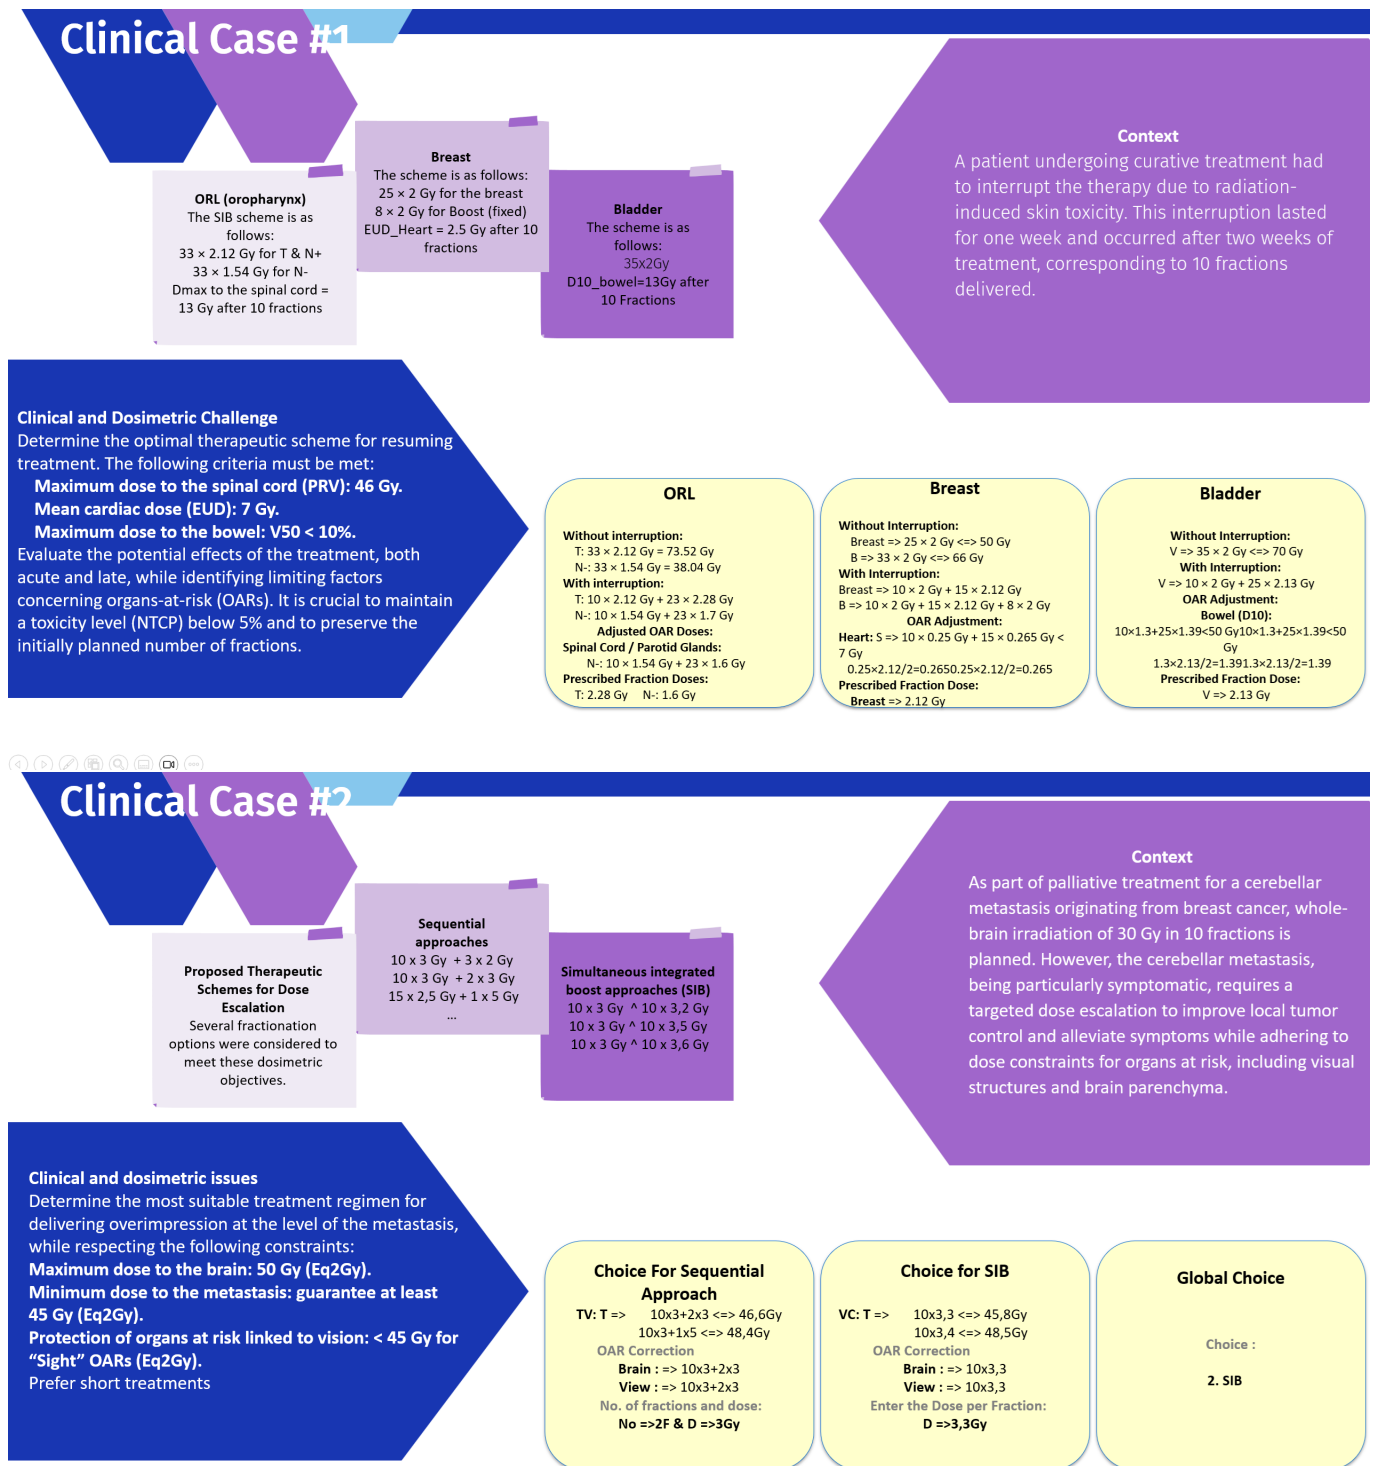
Clinical Case #1

ORL (oropharynx)
The SIB scheme is as follows:
33 × 2.12 Gy for T & N+
33 × 1.54 Gy for N-
Dmax to the spinal cord = 13 Gy after 10 fractions

Breast
The scheme is as follows:
25 × 2 Gy for the breast
8 × 2 Gy for Boost (fixed)
EUD_Heart = 2.5 Gy after 10 fractions

Bladder
The scheme is as follows:
35x2Gy
D10_bowel=13Gy after 10 Fractions

Context
A patient undergoing curative treatment had to interrupt the therapy due to radiation-induced skin toxicity. This interruption lasted for one week and occurred after two weeks of treatment, corresponding to 10 fractions delivered.

Clinical and Dosimetric Challenge
Determine the optimal therapeutic scheme for resuming treatment. The following criteria must be met:
Maximum dose to the spinal cord (PRV): 46 Gy.
Mean cardiac dose (EUD): 7 Gy.
Maximum dose to the bowel: V50 < 10%.
Evaluate the potential effects of the treatment, both acute and late, while identifying limiting factors concerning organs-at-risk (OARs). It is crucial to maintain a toxicity level (NTCP) below 5% and to preserve the initially planned number of fractions.

ORL
Without interruption:
T: 33 × 2.12 Gy = 73.52 Gy
N-: 33 × 1.54 Gy = 38.04 Gy
With interruption:
T: 10 × 2.12 Gy + 23 × 2.28 Gy
N-: 10 × 1.54 Gy + 23 × 1.7 Gy
Adjusted OAR Doses:
Spinal Cord / Parotid Glands:
N-: 10 × 1.54 Gy + 23 × 1.6 Gy
Prescribed Fraction Doses:
T: 2.28 Gy N-: 1.6 Gy

Breast
Without Interruption:
Breast => 25 × 2 Gy <=> 50 Gy
B => 33 × 2 Gy <=> 66 Gy
With Interruption:
Breast => 10 × 2 Gy + 15 × 2.12 Gy
B => 10 × 2 Gy + 15 × 2.12 Gy + 8 × 2 Gy
OAR Adjustment:
Heart: S => 10 × 0.25 Gy + 15 × 0.265 Gy < 7 Gy
0.25×2.12/2=0.2650.25×2.12/2=0.265
Prescribed Fraction Dose:
Breast => 2.12 Gy

Bladder
Without Interruption:
V => 35 × 2 Gy <=> 70 Gy
With Interruption:
V => 10 × 2 Gy + 25 × 2.13 Gy
OAR Adjustment:
Bowel (D10):
10×1.3+25×1.39<50 Gy10×1.3+25×1.39<50 Gy
1.3×2.13/2=1.391.3×2.13/2=1.39
Prescribed Fraction Dose:
V => 2.13 Gy

Clinical Case #2

Proposed Therapeutic Schemes for Dose Escalation
Several fractionation options were considered to meet these dosimetric objectives.

Sequential approaches
10 x 3 Gy + 3 x 2 Gy
10 x 3 Gy + 2 x 3 Gy
15 x 2,5 Gy + 1 x 5 Gy
...

Simultaneous integrated boost approaches (SIB)
10 x 3 Gy ^ 10 x 3,2 Gy
10 x 3 Gy ^ 10 x 3,5 Gy
10 x 3 Gy ^ 10 x 3,6 Gy

Context
As part of palliative treatment for a cerebellar metastasis originating from breast cancer, whole-brain irradiation of 30 Gy in 10 fractions is planned. However, the cerebellar metastasis, being particularly symptomatic, requires a targeted dose escalation to improve local tumor control and alleviate symptoms while adhering to dose constraints for organs at risk, including visual structures and brain parenchyma.

Clinical and dosimetric issues
Determine the most suitable treatment regimen for delivering overimpression at the level of the metastasis, while respecting the following constraints:
Maximum dose to the brain: 50 Gy (Eq2Gy).
Minimum dose to the metastasis: guarantee at least 45 Gy (Eq2Gy).
Protection of organs at risk linked to vision: < 45 Gy for “Sight” OARs (Eq2Gy).
Prefer short treatments

Choice For Sequential Approach
TV: T => 10x3+2x3 <=> 46,6Gy
10x3+1x5 <=> 48,4Gy
OAR Correction
Brain : => 10x3+2x3
View : => 10x3+2x3
No. of fractions and dose:
No =>2F & D =>3Gy

Choice for SIB
VC: T => 10x3,3 <=> 45,8Gy
10x3,4 <=> 48,5Gy
OAR Correction
Brain : => 10x3,3
View : => 10x3,3
Enter the Dose per Fraction:
D =>3,3Gy

Global Choice
Choice :
2. SIB